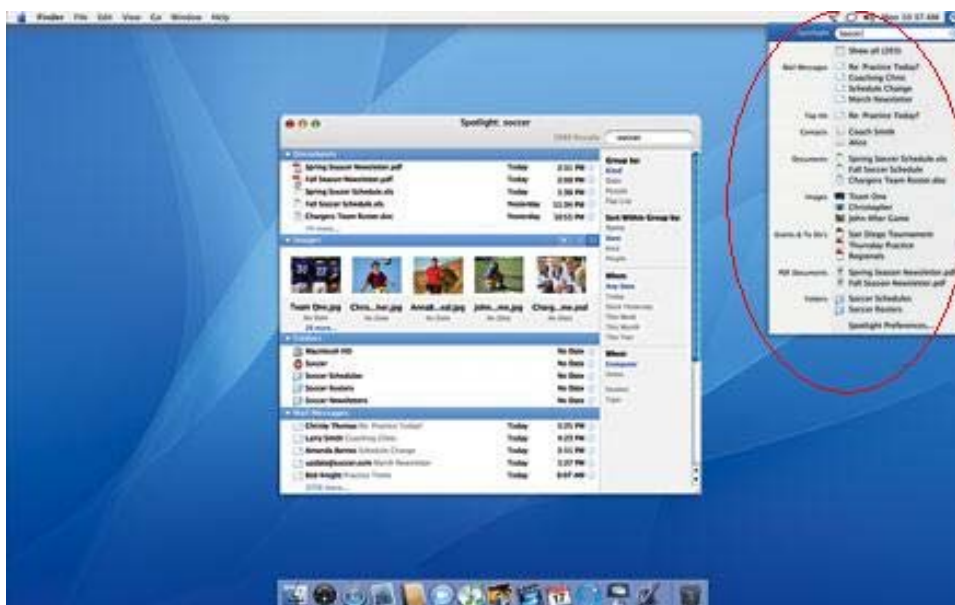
Finder File Edit View Go Window Help

Spotlight soccer

Show all (393)

Mail Messages Re: Practice Today?
Coaching Clinic
Schedule Change
March Newsletter

Top Hit Re: Practice Today?

Contacts Coach Smith
Alice

Documents Spring Soccer Schedule.xls
Fall Soccer Schedule
Chargers Team Roster.doc

Images Team One
Christopher
John After Game

Events & To Do's San Diego Tournament
Thursday Practice
Regionals

PDF Documents Spring Season Newsletter.pdf
Fall Soccer Newsletter.pdf

Folders Soccer Schedules
Soccer Rosters

Spotlight Preferences...

Spotlight: soccer

soccer

Documents
Spring Season Newsletter.pdf Today 2:31 PM
Fall Soccer Newsletter.pdf Today 2:08 PM
Spring Soccer Schedule.xls Today 1:36 PM
Fall Soccer Schedule.xls Yesterday 11:34 PM
Chargers Team Roster.doc Yesterday 10:53 PM

Images
Team One.jpg Chris...her.jpg Annab...ust.jpg John...me.jpg Charg...me.psd
24 more...

Folders
Macintosh HD No Date
Soccer No Date
Soccer Schedules No Date
Soccer Rosters No Date
Soccer Newsletters No Date

Mail Messages
Christy Thomas Re: Practice Today? Today 3:35 PM
Larry Smith Coaching Clinic Today 4:23 PM
Amanda Barnes Schedule Change Today 3:51 PM
update@soccer.com March Newsletter Today 2:37 PM
Bob Knight Practice Times Today 8:47 AM

Group by:
Kind
Date
People
Flat List

Sort Within Group by:
Name
Date
Kind
People

When:
Any Date
Today
Since Yesterday
This Week
This Month
This Year

Where:
Computer
Home
Server